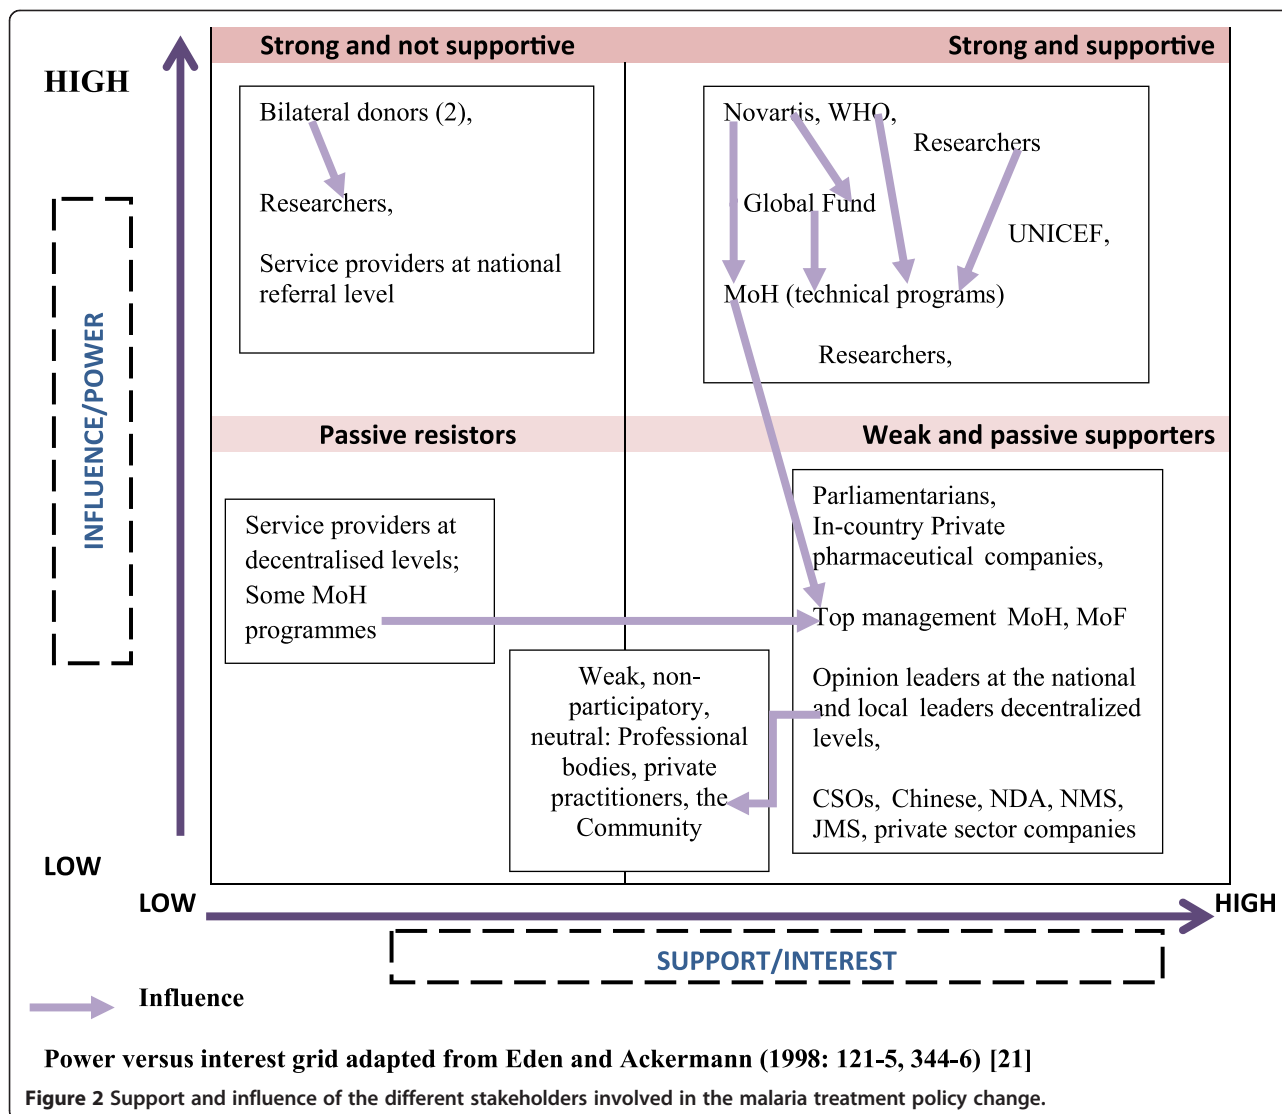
HIGH

INFLUENCE/POWER

LOW

Strong and not supportive

Strong and supportive

Bilateral donors (2),

Researchers,

Service providers at national referral level

Novartis, WHO,

Researchers

Global Fund

UNICEF,

MoH (technical programs)

Researchers,

Passive resistors

Weak and passive supporters

Service providers at decentralised levels; Some MoH programmes

Parliamentarians, In-country Private pharmaceutical companies,

Top management MoH, MoF

Opinion leaders at the national and local leaders decentralized levels,

CSOs, Chinese, NDA, NMS, JMS, private sector companies

Weak, non-participatory, neutral: Professional bodies, private practitioners, the Community

LOW

HIGH

SUPPORT/INTEREST

Influence

Power versus interest grid adapted from Eden and Ackermann (1998: 121-5, 344-6) [21]

Figure 2 Support and influence of the different stakeholders involved in the malaria treatment policy change.